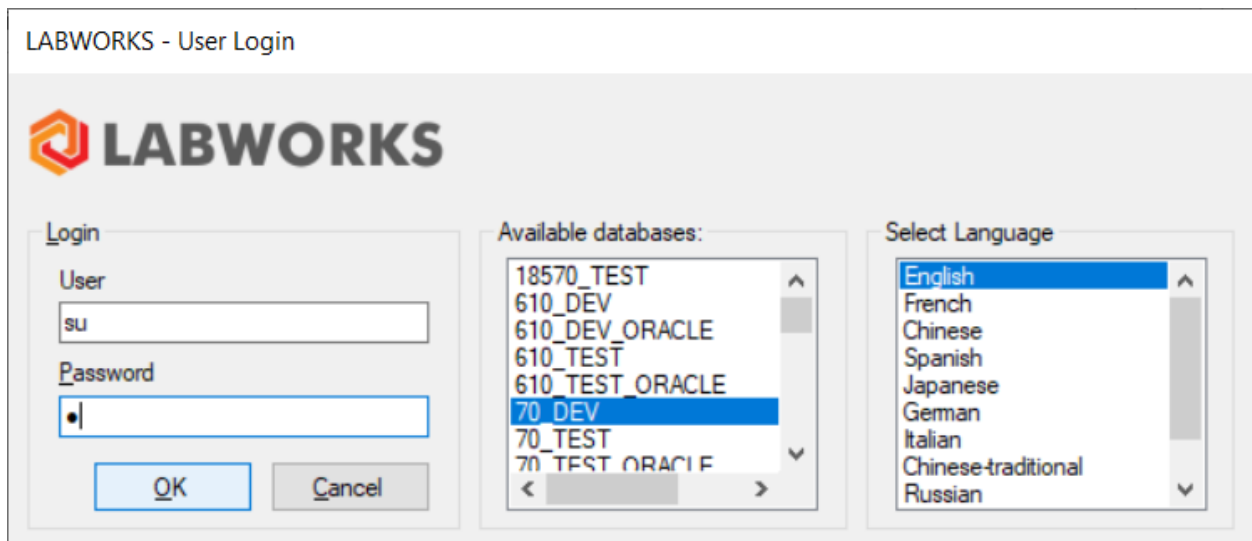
LABWORKS - User Login

LABWORKS

Login

User

su

Password

•

OK

Cancel

Available databases:

18570_TEST
610_DEV
610_DEV_ORACLE
610_TEST
610_TEST_ORACLE
70_DEV
70_TEST
70_TEST_ORACLE

Select Language

English
French
Chinese
Spanish
Japanese
German
Italian
Chinese-traditional
Russian